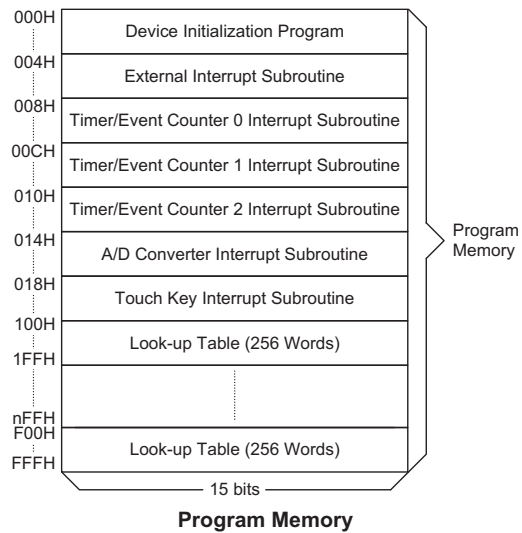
000H
Device Initialization Program
004H
External Interrupt Subroutine
008H
Timer/Event Counter 0 Interrupt Subroutine
00CH
Timer/Event Counter 1 Interrupt Subroutine
010H
Timer/Event Counter 2 Interrupt Subroutine
014H
A/D Converter Interrupt Subroutine
018H
Touch Key Interrupt Subroutine
100H
Look-up Table (256 Words)
1FFH
nFFH
F00H
Look-up Table (256 Words)
FFFH

Program Memory

15 bits

Program Memory